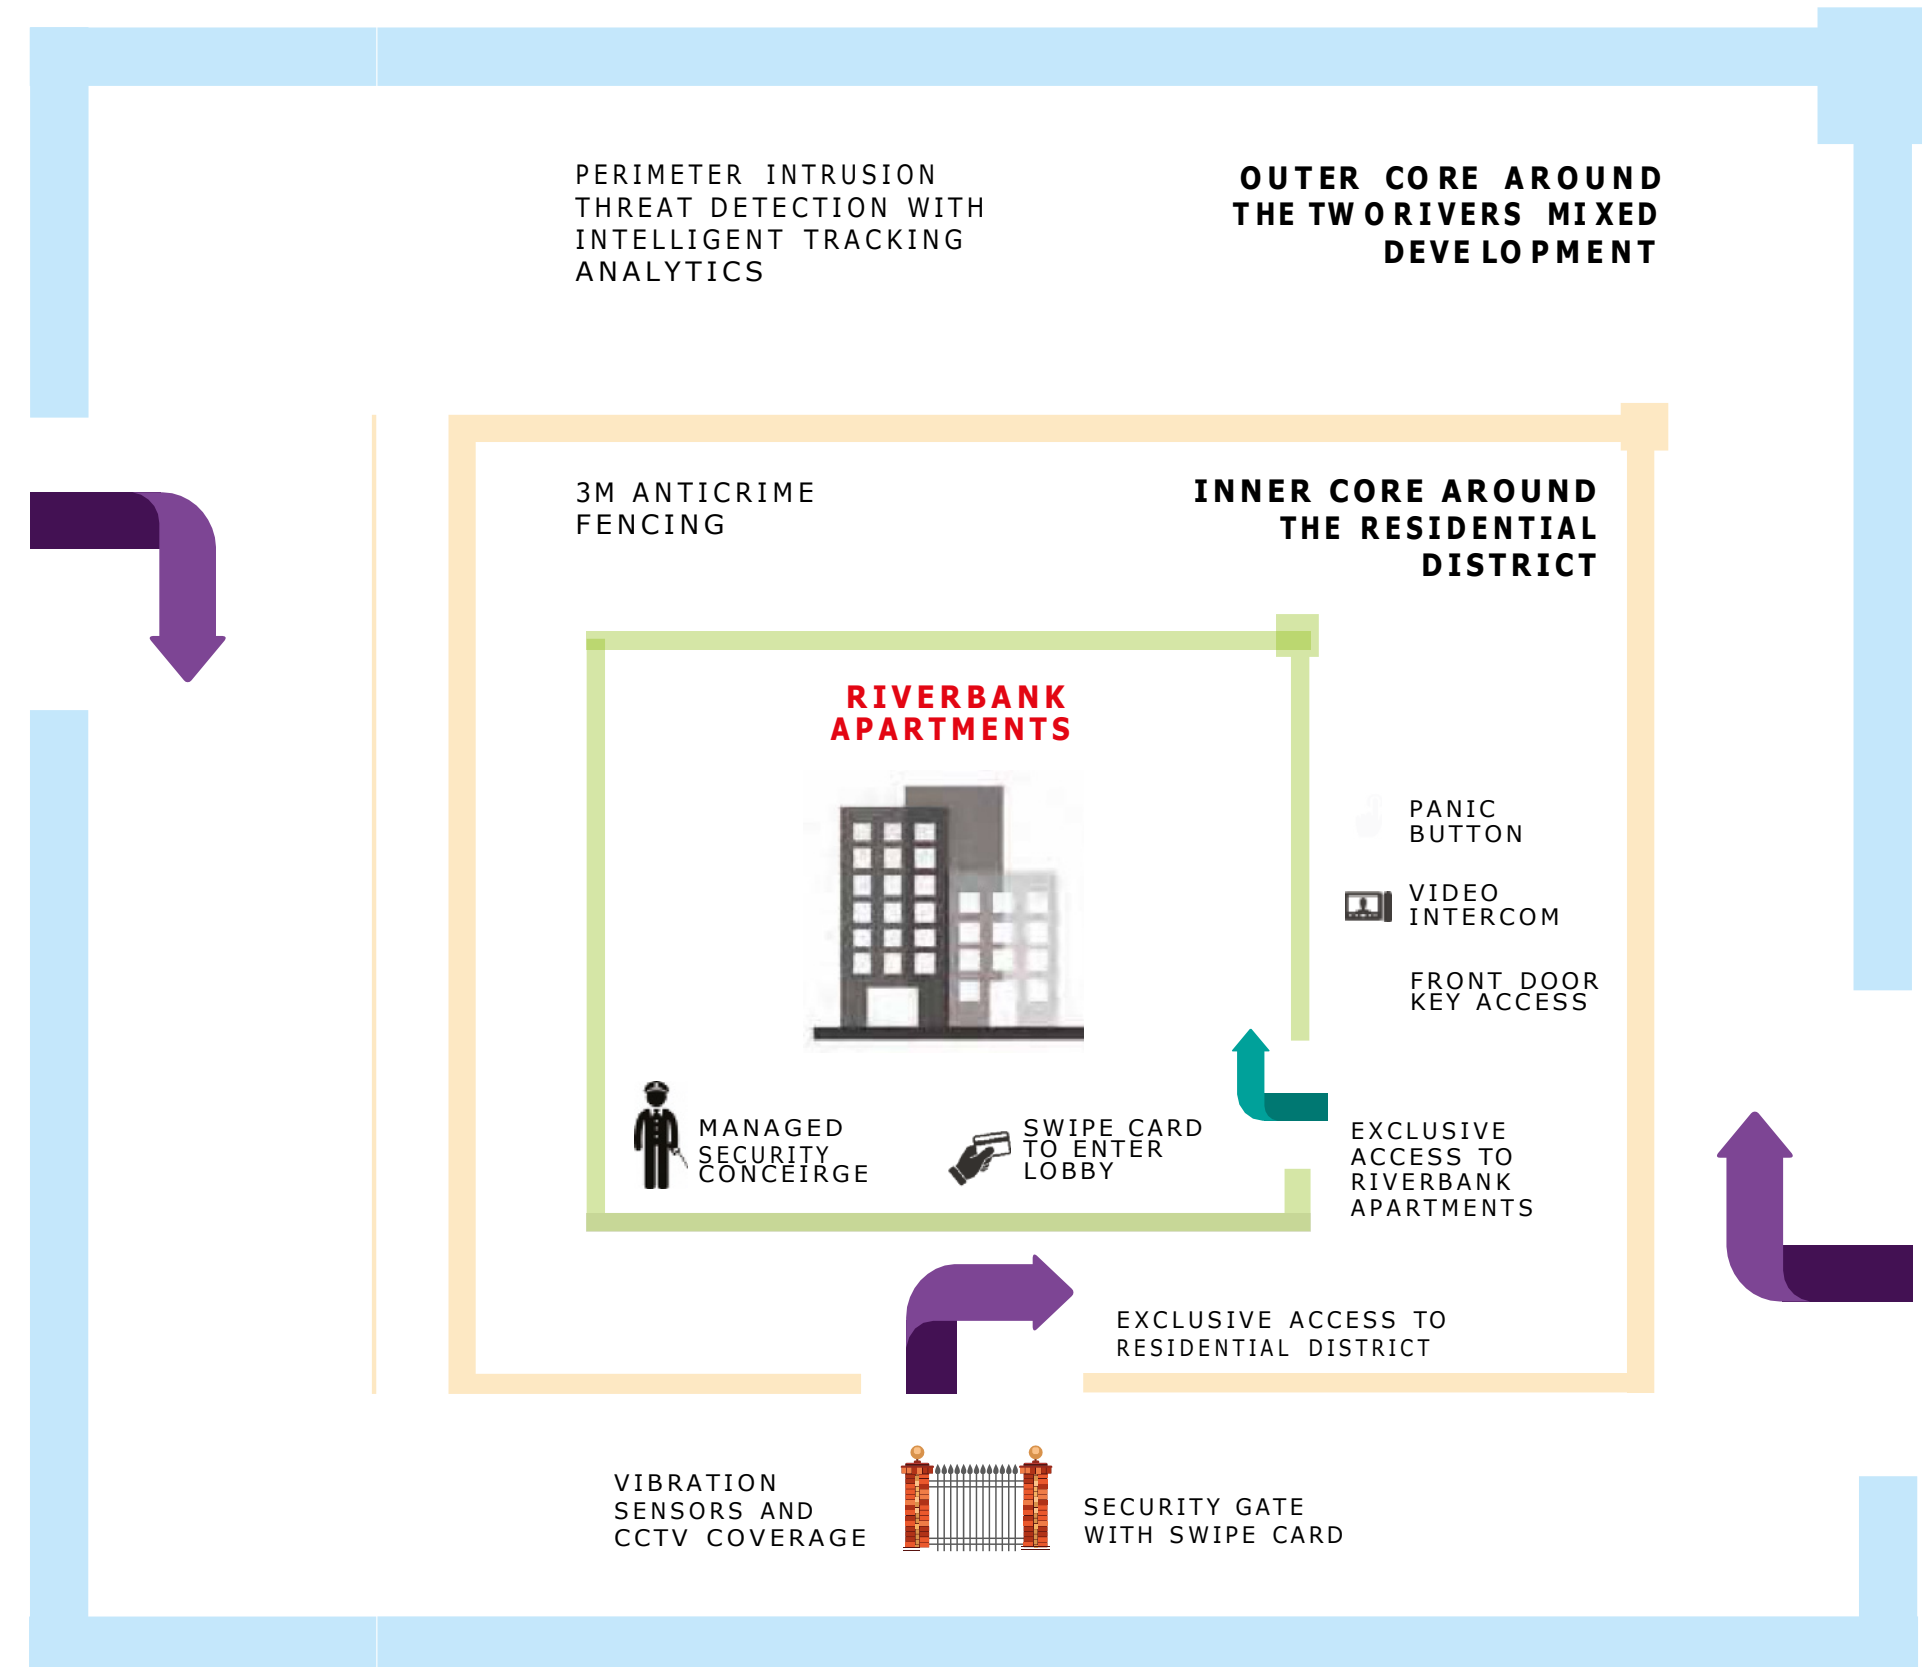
PERIMETER INTRUSION THREAT DETECTION WITH INTELLIGENT TRACKING ANALYTICS

OUTER CORE AROUND THE TWO RIVERS MIXED DEVELOPMENT

3M ANTICRIME FENCING

INNER CORE AROUND THE RESIDENTIAL DISTRICT

RIVERBANK APARTMENTS

PANIC BUTTON

VIDEO INTERCOM

FRONT DOOR KEY ACCESS

MANAGED SECURITY CONCEIRGE

SWIPE CARD TO ENTER LOBBY

EXCLUSIVE ACCESS TO RIVERBANK APARTMENTS

EXCLUSIVE ACCESS TO RESIDENTIAL DISTRICT

VIBRATION SENSORS AND CCTV COVERAGE

SECURITY GATE WITH SWIPE CARD